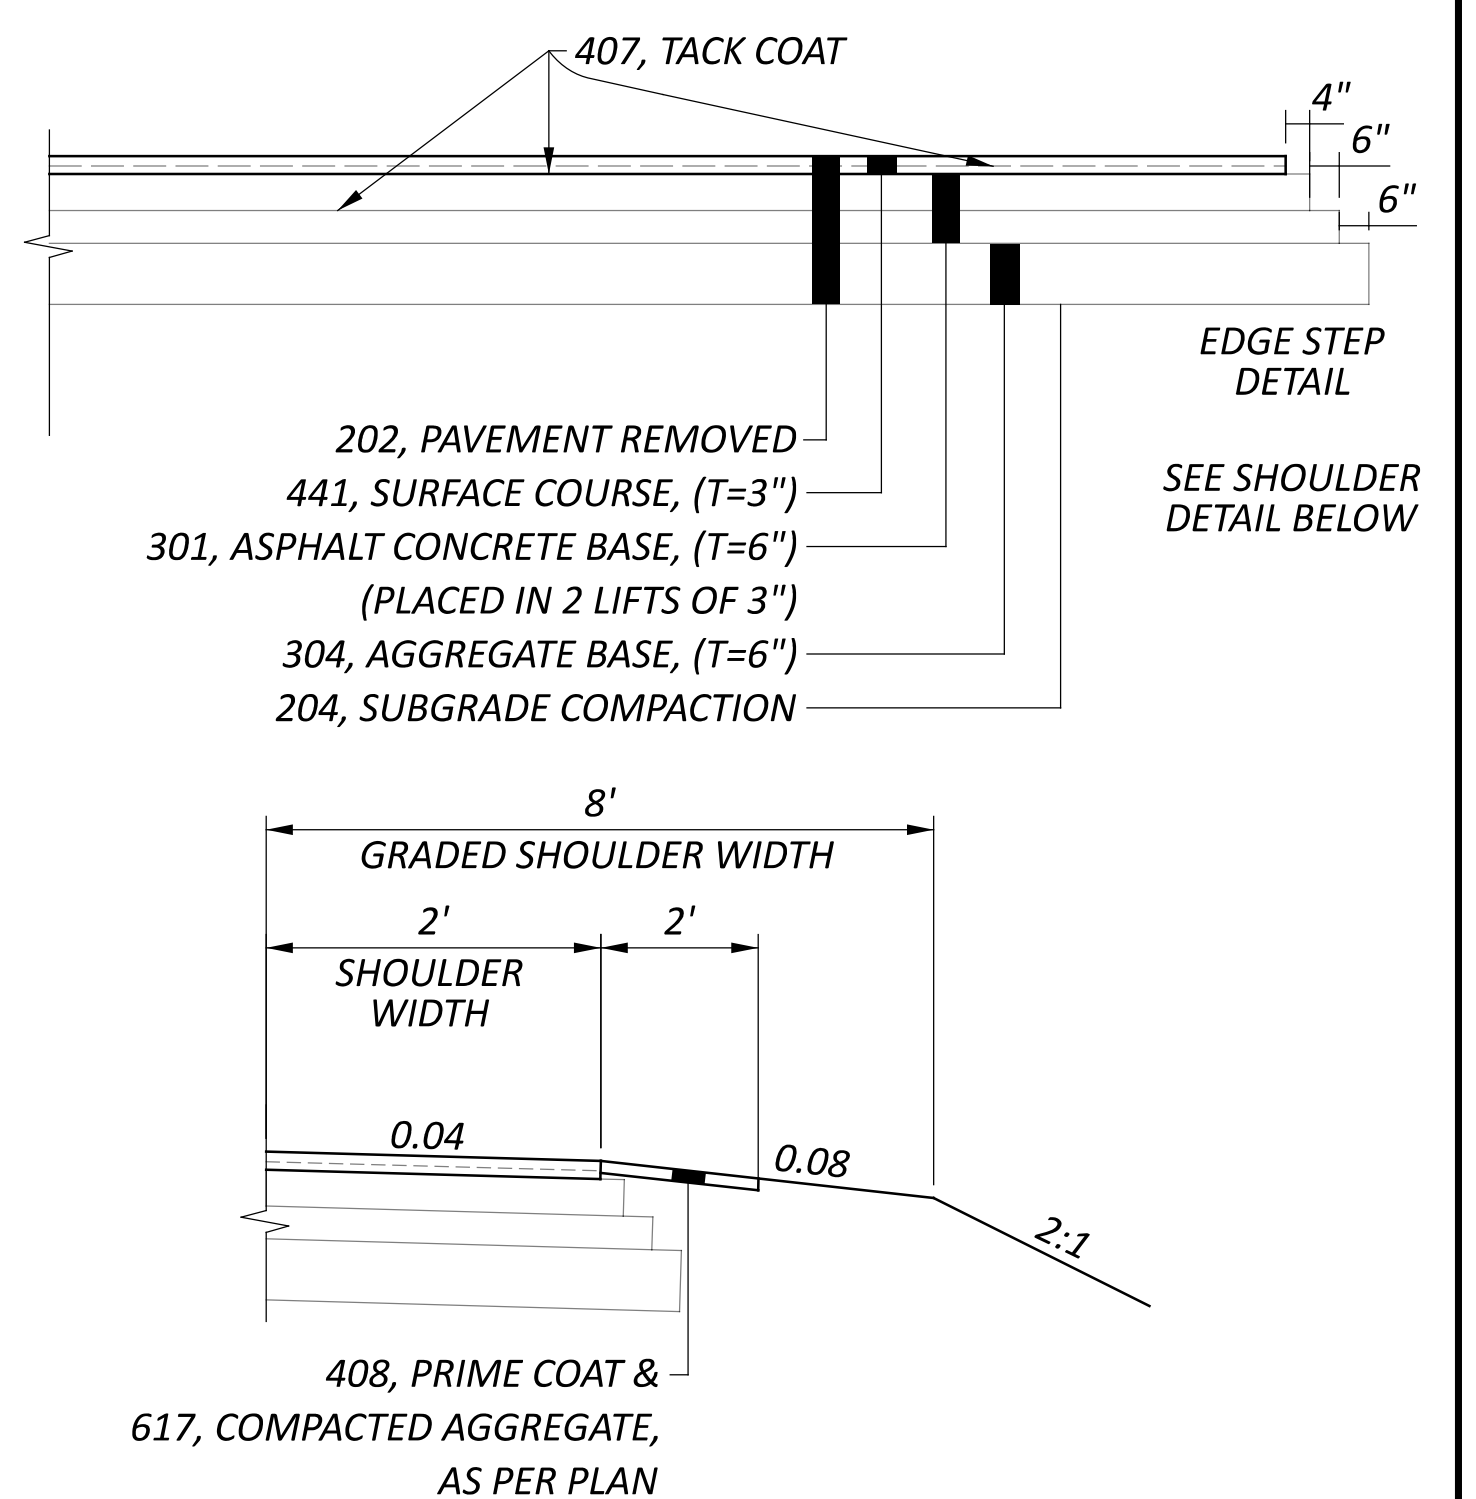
407, TACK COAT

4"

6"

6"

EDGE STEP DETAIL

SEE SHOULDER DETAIL BELOW

202, PAVEMENT REMOVED
441, SURFACE COURSE, (T=3")
301, ASPHALT CONCRETE BASE, (T=6")
(PLACED IN 2 LIFTS OF 3")
304, AGGREGATE BASE, (T=6")
204, SUBGRADE COMPACTION

8'
GRADED SHOULDER WIDTH

2'
SHOULDER WIDTH

2'

0.04

0.08

2:1

408, PRIME COAT &
617, COMPACTED AGGREGATE, AS PER PLAN